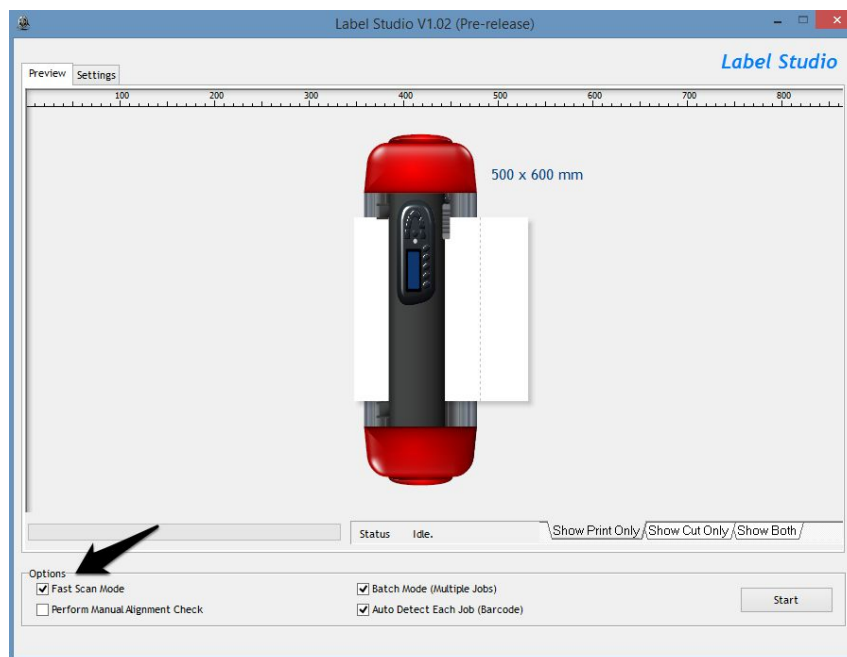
Label Studio V1.02 (Pre-release)

Label Studio

Preview Settings

100 200 300 400 500 600 700 800

500 x 600 mm

Status Idle.

Show Print Only Show Cut Only Show Both

Options
☑ Fast Scan Mode
☐ Perform Manual Alignment Check
☑ Batch Mode (Multiple Jobs)
☑ Auto Detect Each Job (Barcode)

Start